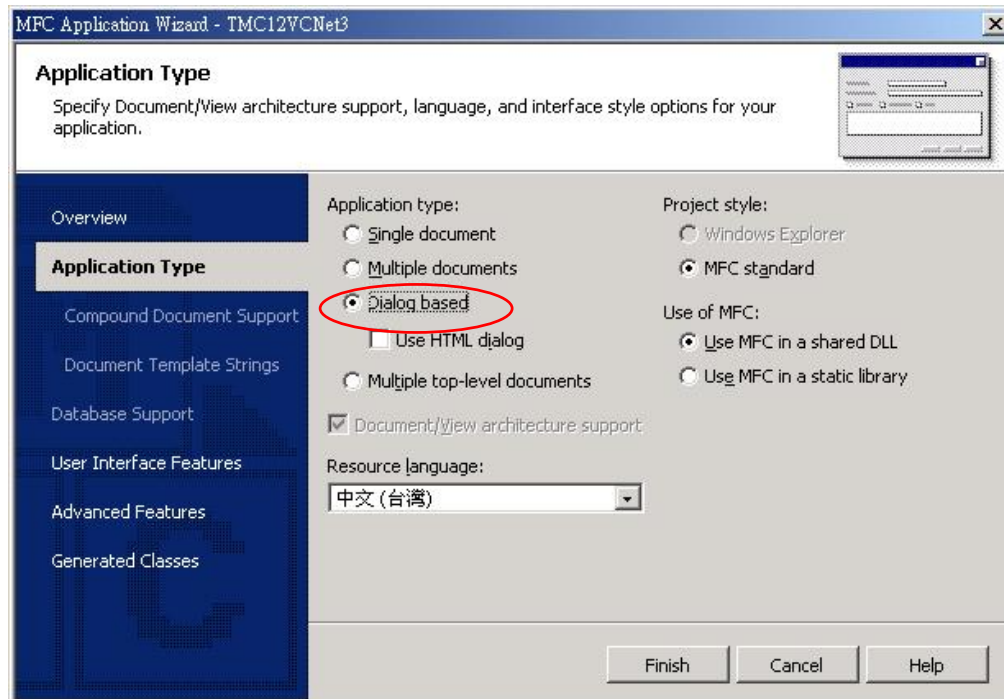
MFC Application Wizard - TMC12VCNet3

Application Type

Specify Document/View architecture support, language, and interface style options for your application.

Overview

Application Type

Compound Document Support

Document Template Strings

Database Support

User Interface Features

Advanced Features

Generated Classes

Application type:

Single document

Multiple documents

Dialog based

Use HTML dialog

Multiple top-level documents

Document/View architecture support

Resource language:

中文 (台灣)

Project style:

Windows Explorer

MFC standard

Use of MFC:

Use MFC in a shared DLL

Use MFC in a static library

Finish

Cancel

Help